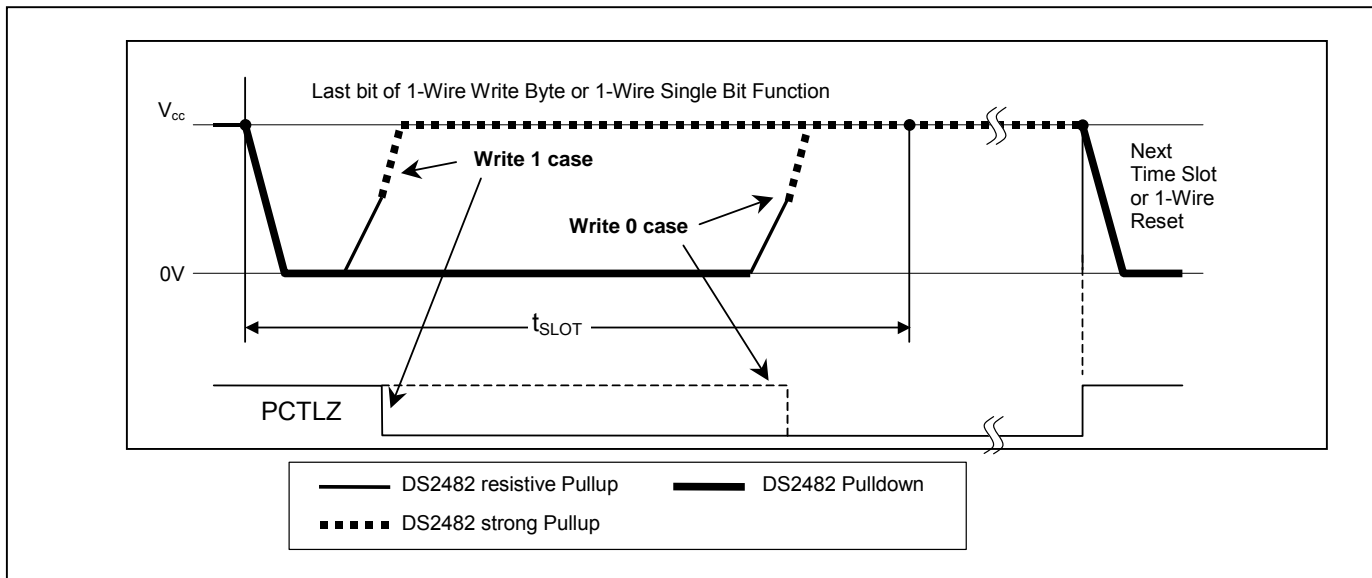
Last bit of 1-Wire Write Byte or 1-Wire Single Bit Function

$V_{cc}$

Write 1 case

Next Time Slot or 1-Wire Reset

Write 0 case

0V

$t_{SLOT}$

PCTLZ

DS2482 resistive Pullup

DS2482 Pulldown

DS2482 strong Pullup